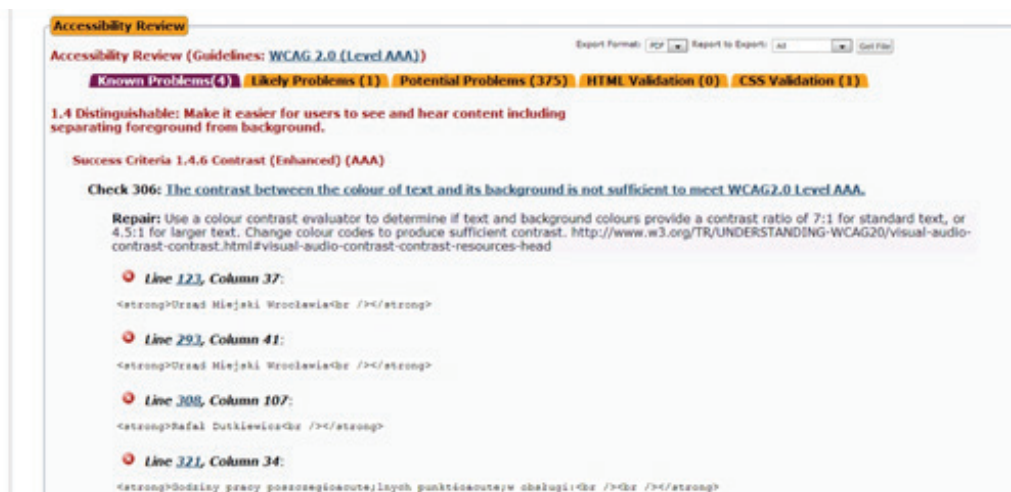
Accessibility Review

Accessibility Review (Guidelines: WCAG 2.0 (Level AAA))

Export Format: PDF Report to Export: All Get File

Known Problems(4) Likely Problems (1) Potential Problems (375) HTML Validation (0) CSS Validation (1)

1.4 Distinguishable: Make it easier for users to see and hear content including separating foreground from background.

Success Criteria 1.4.6 Contrast (Enhanced) (AAA)

Check 306: The contrast between the colour of text and its background is not sufficient to meet WCAG2.0 Level AAA.

Repair: Use a colour contrast evaluator to determine if text and background colours provide a contrast ratio of 7:1 for standard text, or 4.5:1 for larger text. Change colour codes to produce sufficient contrast. http://www.w3.org/TR/UNDERSTANDING-WCAG20/visual-audio-contrast-contrast.html#visual-audio-contrast-contrast-resources-head

Line 123, Column 37:

<strong>Urząd Miejski Wrocławia<br /></strong>

Line 293, Column 41:

<strong>Urząd Miejski Wrocławia<br /></strong>

Line 308, Column 107:

<strong>Rafał Dutkiewicz<br /></strong>

Line 321, Column 34:

<strong>Godziny pracy poszczególnych punktów obsługi:<br /><br /></strong>